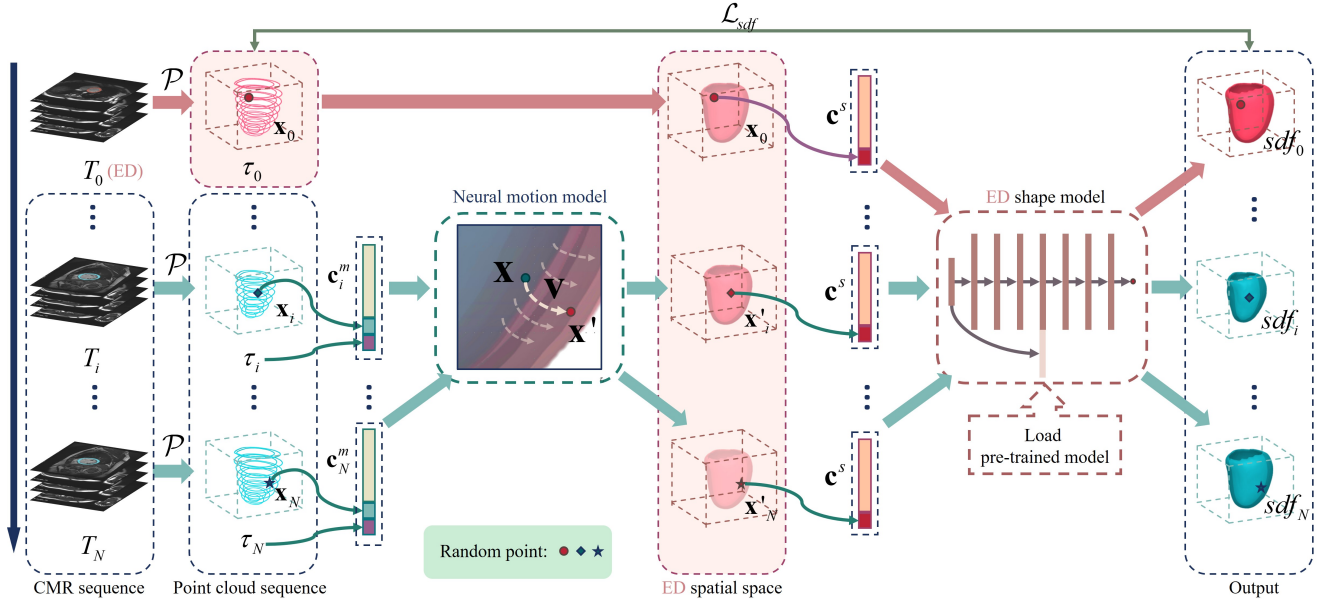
$\mathcal{L}_{sdf}$

$\mathcal{P}$

$\mathbf{x}_0$

$\tau_0$

$T_0$ (ED)

$\mathbf{x}_0$

$\mathbf{c}^s$

$sdf_0$

Neural motion model

ED shape model

$\mathcal{P}$

$\mathbf{c}_i^m$

$\mathbf{x}_i$

$\tau_i$

$T_i$

$\mathbf{x}$

$\mathbf{v}$

$\mathbf{x}'$

$\mathbf{x}'_i$

$\mathbf{c}^s$

$sdf_i$

Load pre-trained model

$\mathcal{P}$

$\mathbf{c}_N^m$

$\mathbf{x}_N$

$\tau_N$

$T_N$

$\mathbf{x}'_N$

$\mathbf{c}^s$

$sdf_N$

Random point:

CMR sequence

Point cloud sequence

ED spatial space

Output